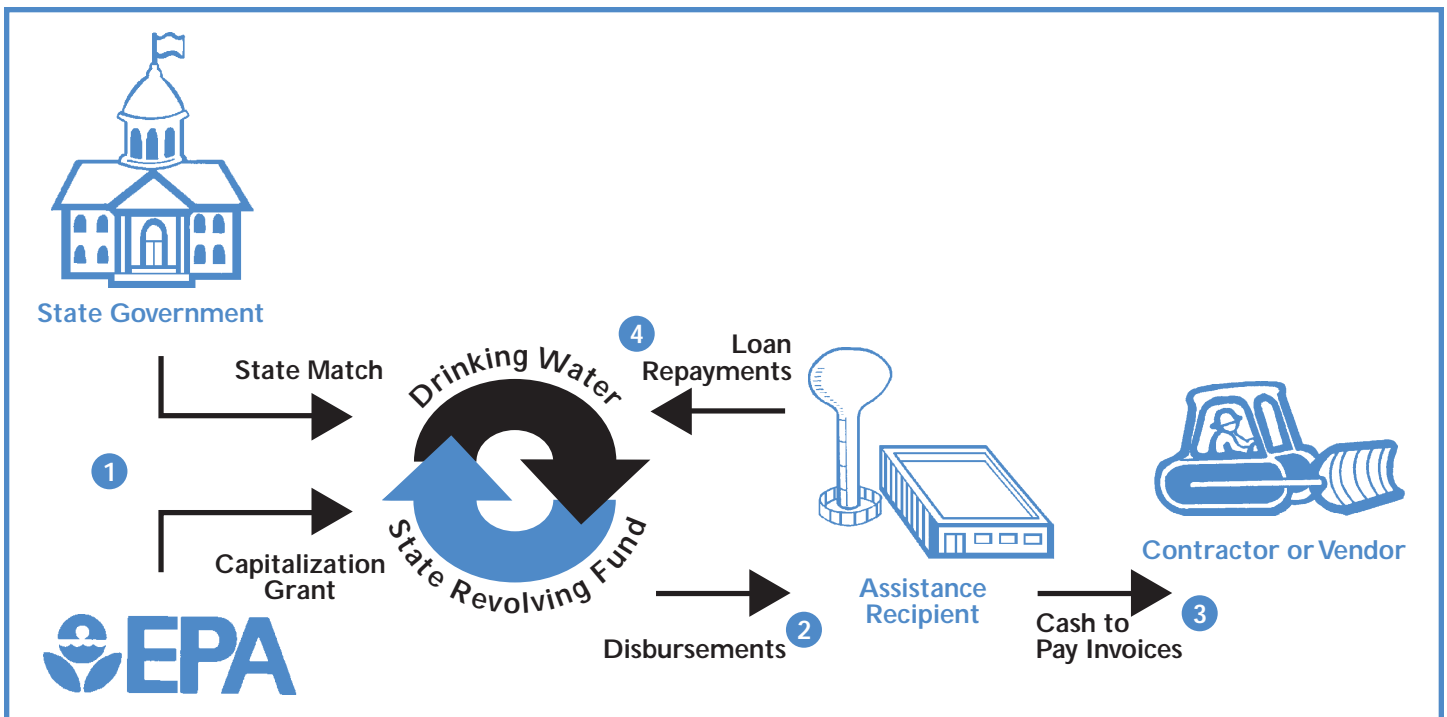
State Government

State Match

1

Capitalization Grant

EPA

Drinking Water

State Revolving Fund

4

Loan Repayments

Disbursements

2

Assistance Recipient

Contractor or Vendor

Cash to Pay Invoices

3